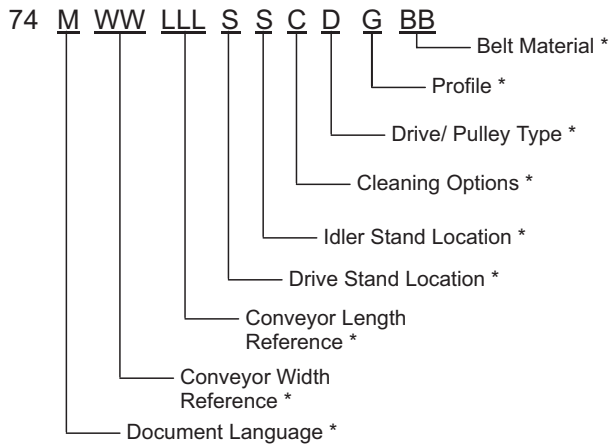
74 M WW LLL S S C D G BB

Belt Material *

Profile *

Drive/ Pulley Type *

Cleaning Options *

Idler Stand Location *

Drive Stand Location *

Conveyor Length Reference *

Conveyor Width Reference *

Document Language *